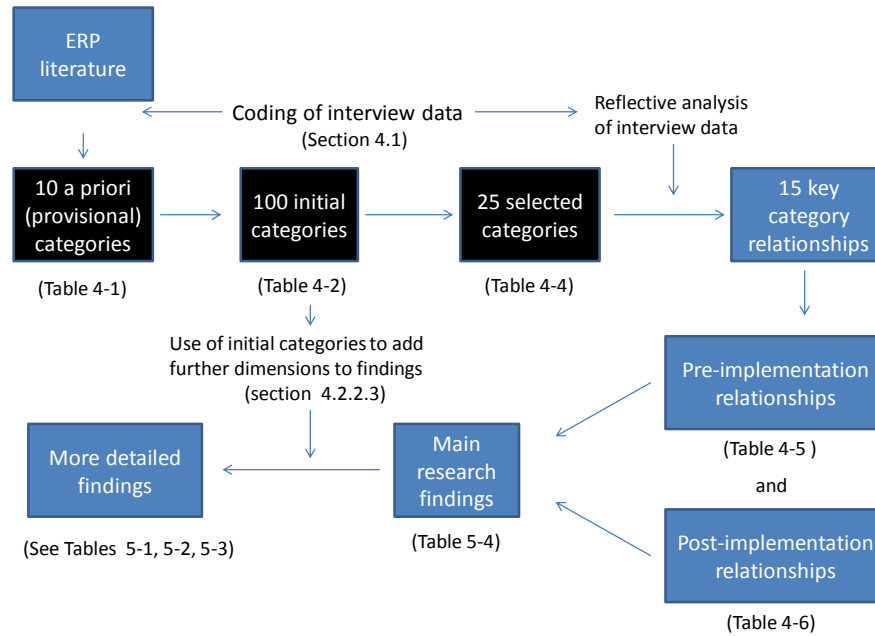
ERP literature

Coding of interview data
(Section 4.1)

Reflective analysis of interview data

10 a priori (provisional) categories

(Table 4-1)

100 initial categories

(Table 4-2)

25 selected categories

(Table 4-4)

15 key category relationships

Use of initial categories to add further dimensions to findings
(section 4.2.2.3)

Pre-implementation relationships

(Table 4-5 )

and

Post-implementation relationships

(Table 4-6)

Main research findings

(Table 5-4)

More detailed findings

(See Tables 5-1, 5-2, 5-3)